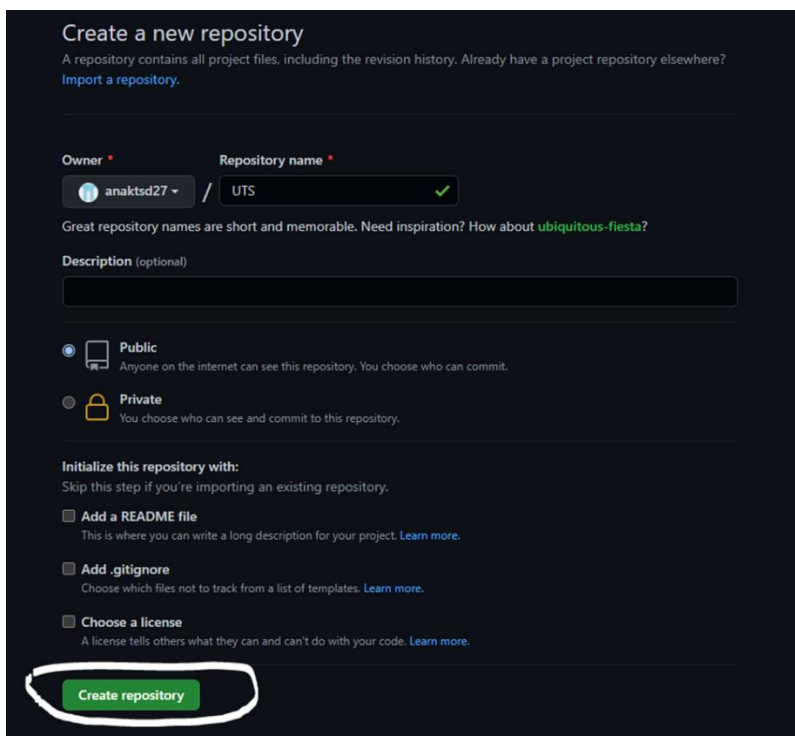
Create a new repository

A repository contains all project files, including the revision history. Already have a project repository elsewhere? Import a repository.

Owner *

Repository name *

anaktsd27 / UTS

Great repository names are short and memorable. Need inspiration? How about ubiquitous-fiesta?

Description (optional)

Public
Anyone on the internet can see this repository. You choose who can commit.

Private
You choose who can see and commit to this repository.

Initialize this repository with:
Skip this step if you're importing an existing repository.

Add a README file
This is where you can write a long description for your project. Learn more.

Add .gitignore
Choose which files not to track from a list of templates. Learn more.

Choose a license
A license tells others what they can and can't do with your code. Learn more.

Create repository